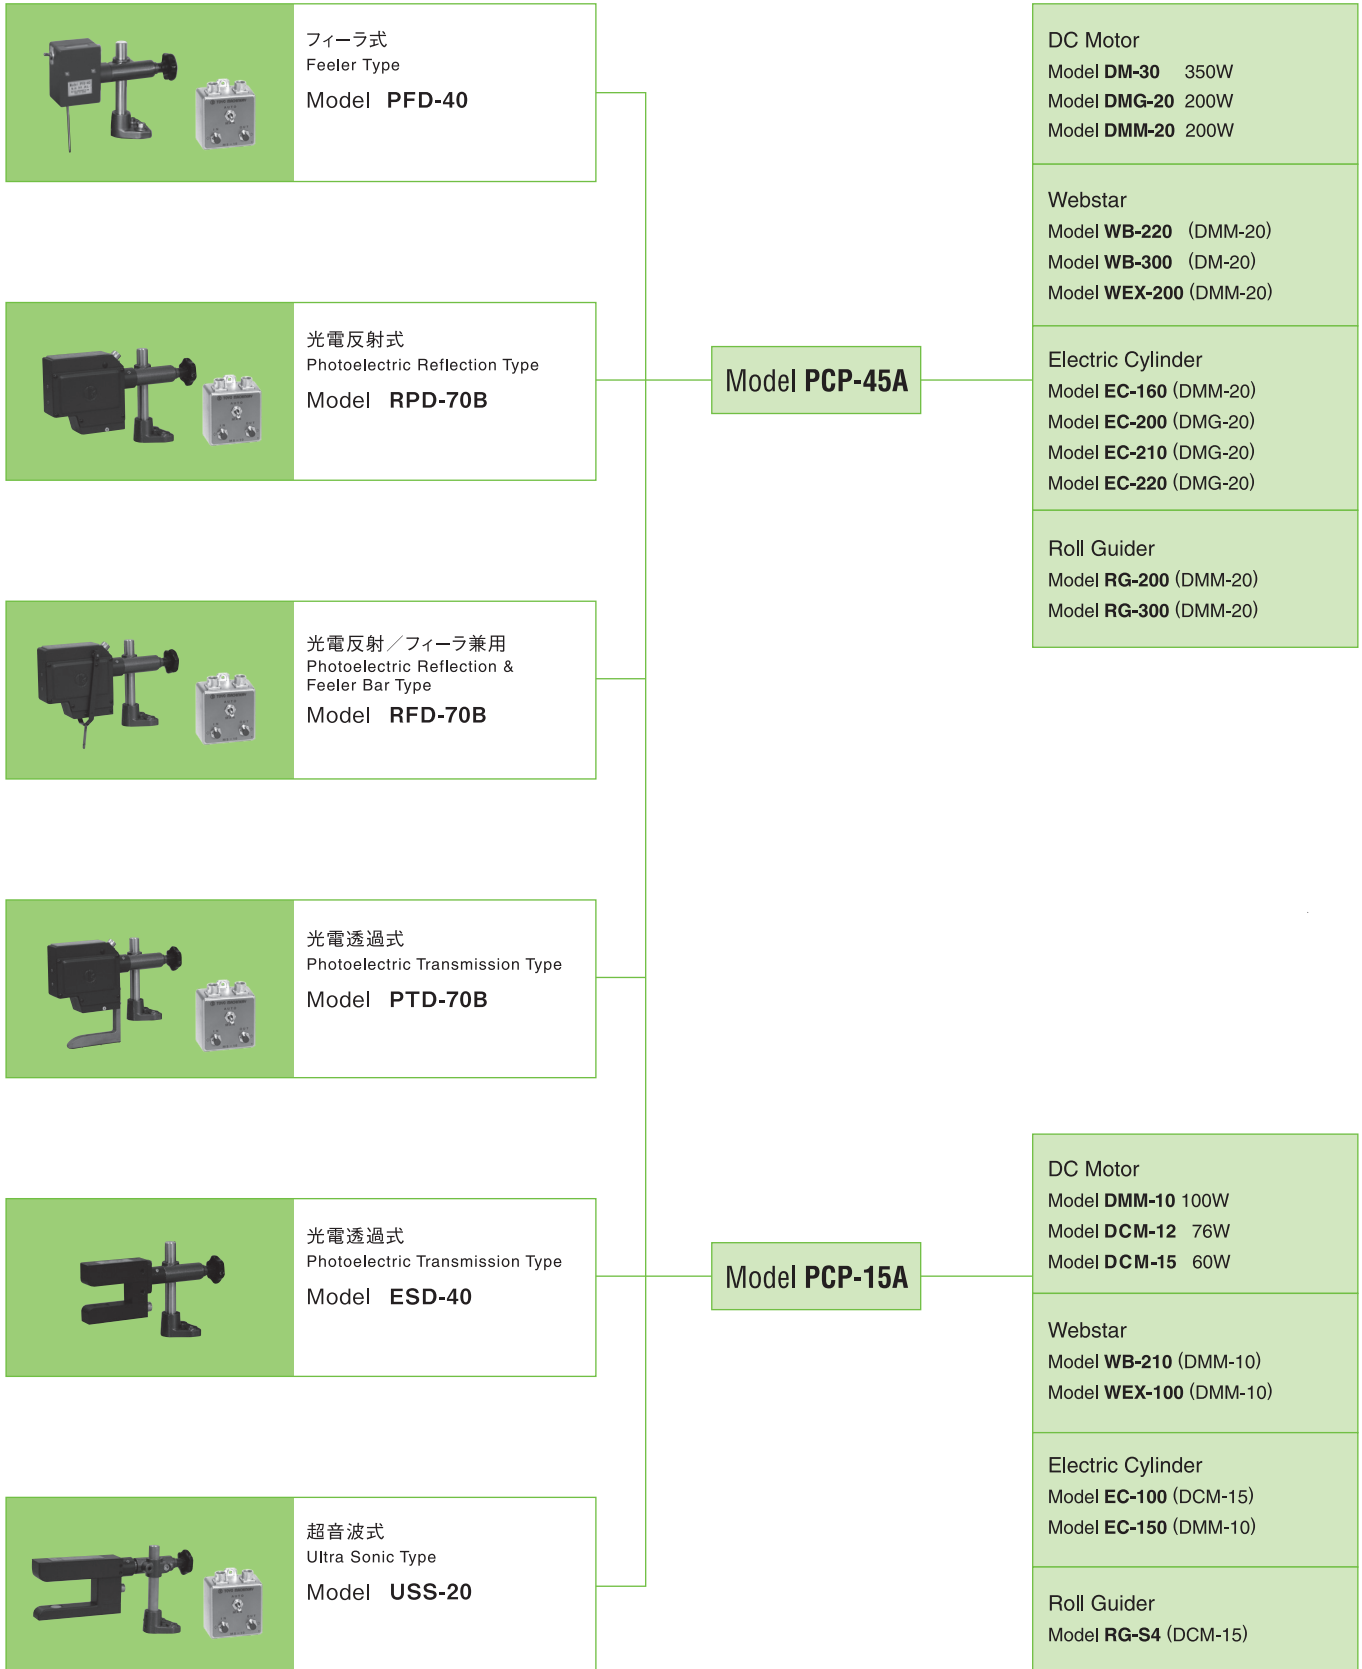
フィーラ式
Feeler Type
Model PFD-40

光電反射式
Photoelectric Reflection Type
Model RPD-70B

光電反射／フィーラ兼用
Photoelectric Reflection & Feeler Bar Type
Model RFD-70B

光電透過式
Photoelectric Transmission Type
Model PTD-70B

光電透過式
Photoelectric Transmission Type
Model ESD-40

超音波式
Ultra Sonic Type
Model USS-20

Model PCP-45A

Model PCP-15A

DC Motor
Model DM-30 350W
Model DMG-20 200W
Model DMM-20 200W

Webstar
Model WB-220 (DMM-20)
Model WB-300 (DM-20)
Model WEX-200 (DMM-20)

Electric Cylinder
Model EC-160 (DMM-20)
Model EC-200 (DMG-20)
Model EC-210 (DMG-20)
Model EC-220 (DMG-20)

Roll Guider
Model RG-200 (DMM-20)
Model RG-300 (DMM-20)

DC Motor
Model DMM-10 100W
Model DCM-12 76W
Model DCM-15 60W

Webstar
Model WB-210 (DMM-10)
Model WEX-100 (DMM-10)

Electric Cylinder
Model EC-100 (DCM-15)
Model EC-150 (DMM-10)

Roll Guider
Model RG-S4 (DCM-15)